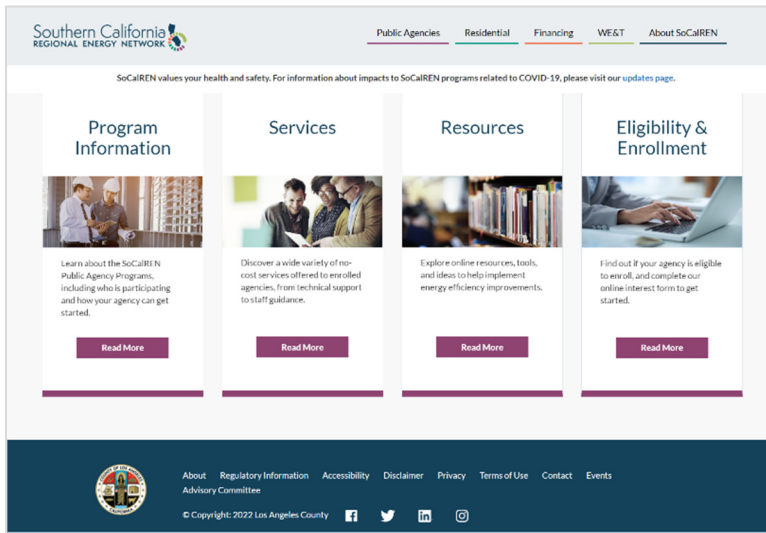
Southern California
REGIONAL ENERGY NETWORK

Public Agencies Residential Financing WE&T About SoCalREN

SoCalREN values your health and safety. For information about impacts to SoCalREN programs related to COVID-19, please visit our updates page.

Program Information

Learn about the SoCalREN Public Agency Programs, including who is participating and how your agency can get started.

Read More

Services

Discover a wide variety of no-cost services offered to enrolled agencies, from technical support to staff guidance.

Read More

Resources

Explore online resources, tools, and ideas to help implement energy efficiency improvements.

Read More

Eligibility & Enrollment

Find out if your agency is eligible to enroll, and complete our online interest form to get started.

Read More

About Regulatory Information Accessibility Disclaimer Privacy Terms of Use Contact Events Advisory Committee

© Copyright: 2022 Los Angeles County